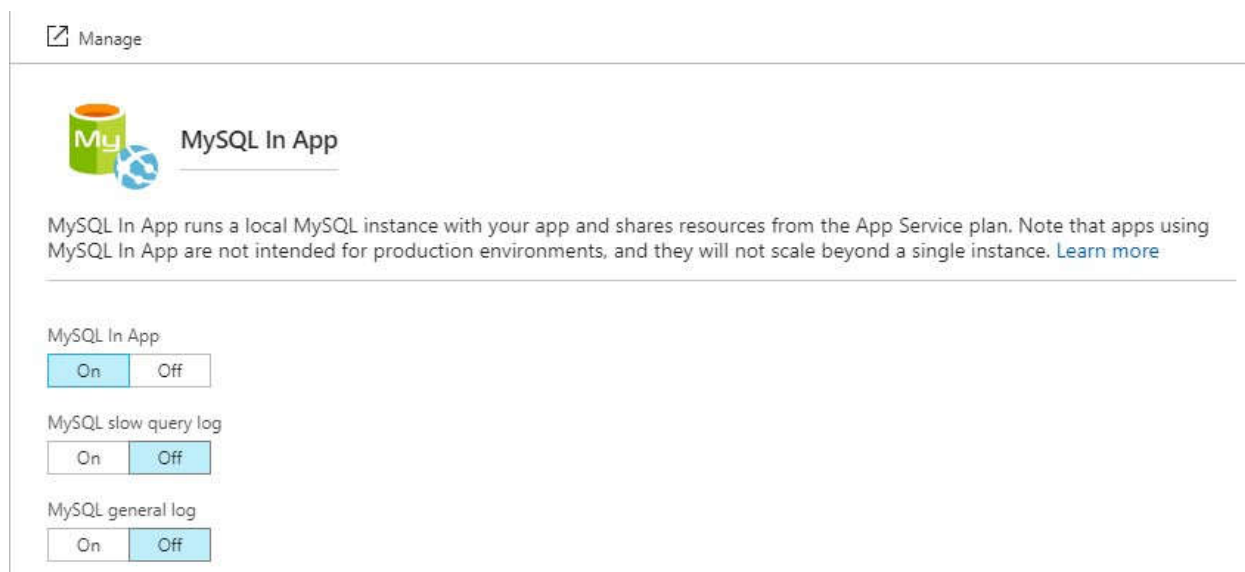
Manage

My

MySQL In App

MySQL In App runs a local MySQL instance with your app and shares resources from the App Service plan. Note that apps using MySQL In App are not intended for production environments, and they will not scale beyond a single instance. Learn more

MySQL In App

On Off

MySQL slow query log

On Off

MySQL general log

On Off